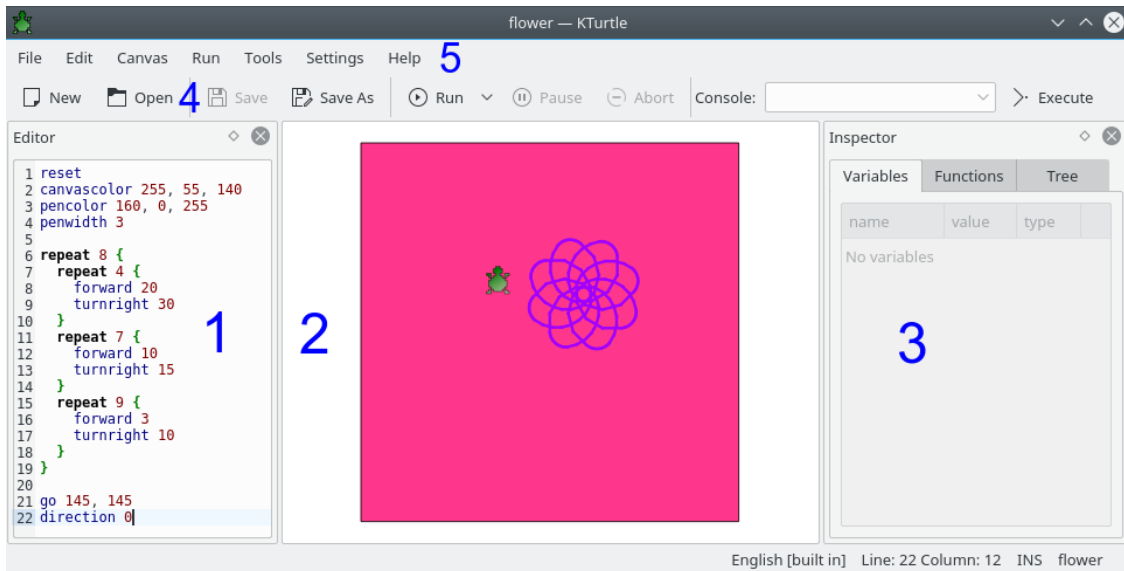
flower — KTurtle

File Edit Canvas Run Tools Settings Help 5

New Open 4 Save Save As Run Pause Abort Console: Execute

Editor

1 reset
2 canvascolor 255, 55, 140
3 pencolor 160, 0, 255
4 penwidth 3
5
6 repeat 8 {
7 repeat 4 {
8 forward 20
9 turnright 30
10 }
11 repeat 7 {
12 forward 10
13 turnright 15
14 }
15 repeat 9 {
16 forward 3
17 turnright 10
18 }
19 }
20
21 go 145, 145
22 direction 0

1

2

Inspector

| Variables | Functions | Tree |
|---|---|---|

| name | value | type |
|---|---|---|
| No variables | | |

3

English [built in] Line: 22 Column: 12 INS flower